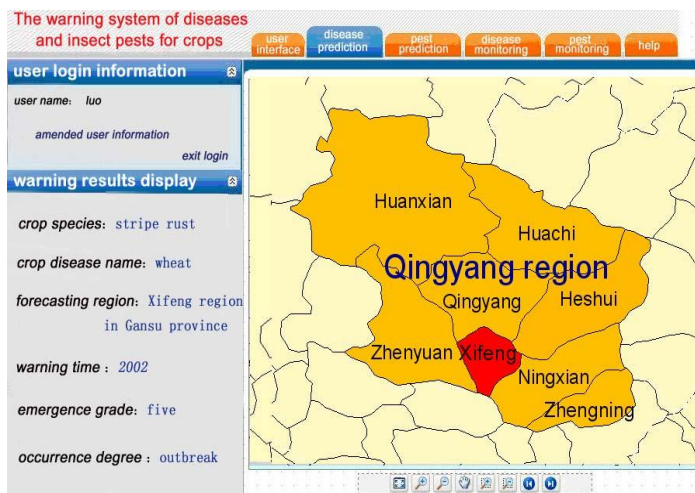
The warning system of diseases and insect pests for crops

user interface | disease prediction | pest prediction | disease monitoring | pest monitoring | help

user login information

user name: luo

amended user information

exit login

warning results display

crop species: stripe rust

crop disease name: wheat

forecasting region: Xifeng region in Gansu province

warning time : 2002

emergence grade: five

occurrence degree : outbreak

Huanxian

Huachi

Qingyang region

Qingyang

Heshui

Zhenyuan

Xifeng

Ningxian

Zhengning